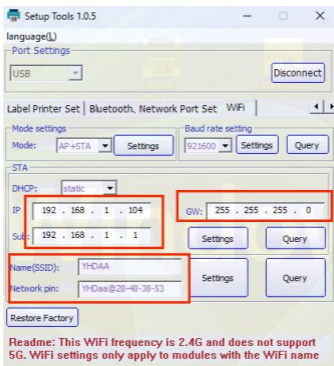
Setup Tools 1.0.5

language(L)

Port Settings

USB

Disconnect

Label Printer Set | Bluetooth, Network Port Set | WiFi

Mode settings

Mode: AP +STA

Settings

Baud rate setting

921600

Settings

Query

STA

DHCP: static

IP 192 . 168 . 1 . 104

Sub 192 . 168 . 1 . 1

GW: 255 . 255 . 255 . 0

Settings

Query

Name(SSID): YHDAA

Network pin: YHDaa@28-48-38-53

Settings

Query

Restore Factory

Readme: This WiFi frequency is 2.4G and does not support 5G. WiFi settings only apply to modules with the WiFi name